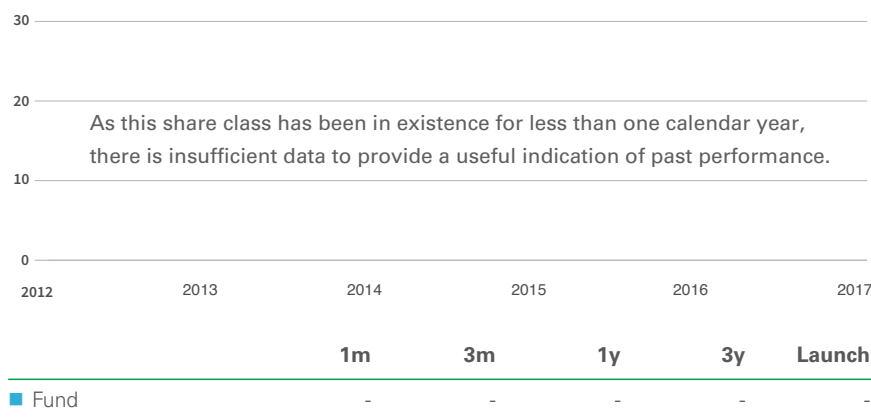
30

20

As this share class has been in existence for less than one calendar year, there is insufficient data to provide a useful indication of past performance.

10

0

2012 2013 2014 2015 2016 2017

| | 1m | 3m | 1y | 3y | Launch |
|---|---|---|---|---|---|
| Fund | - | - | - | - | - |